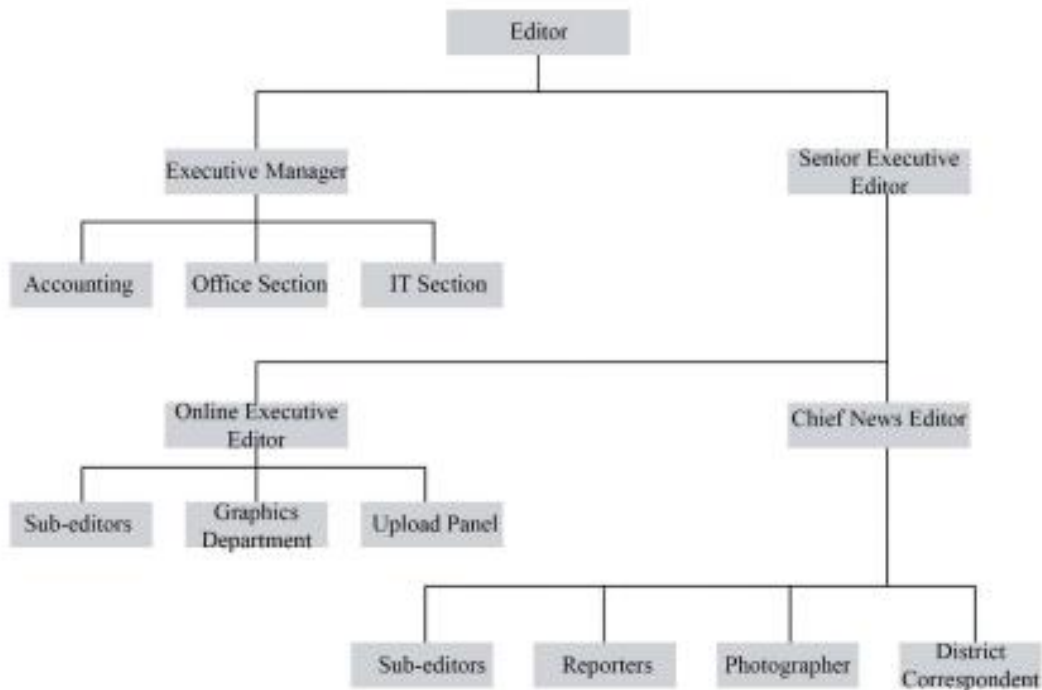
Editor

Executive Manager

Senior Executive Editor

Accounting

Office Section

IT Section

Online Executive Editor

Chief News Editor

Sub-editors

Graphics Department

Upload Panel

Sub-editors

Reporters

Photographer

District Correspondent